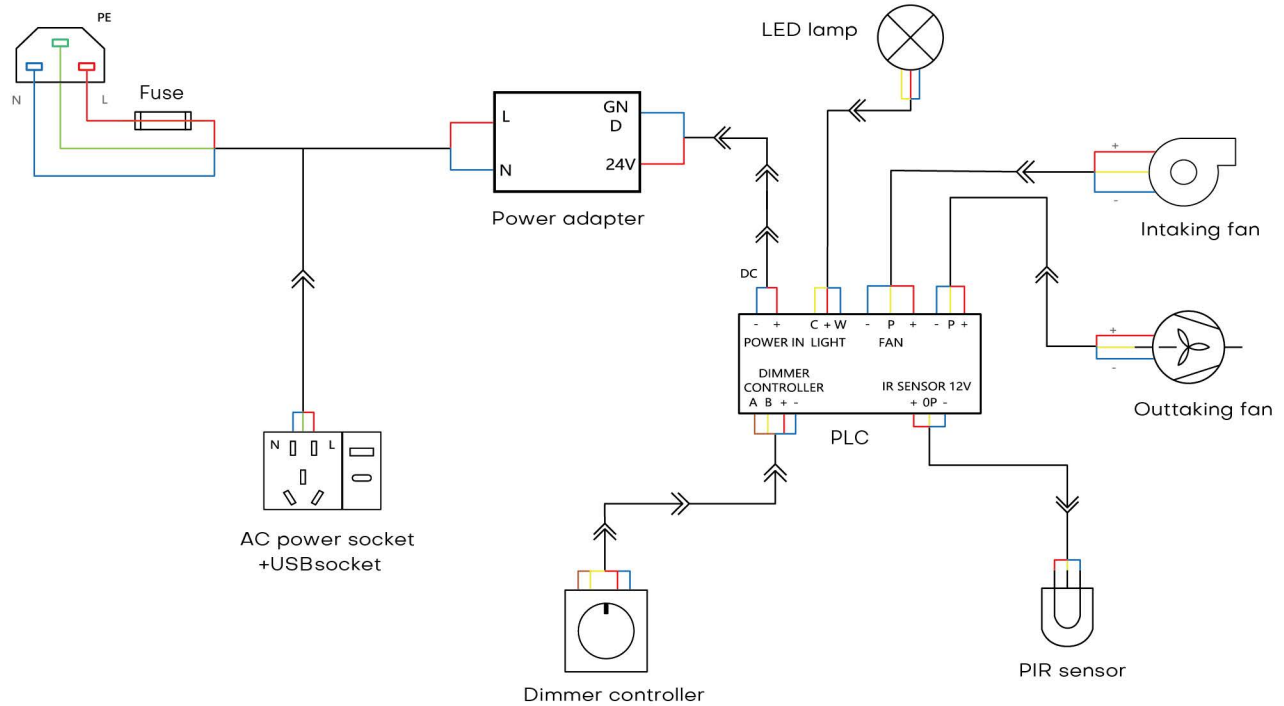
PE
N
L
Fuse
L
N
GN
D
24V
Power adapter
LED lamp
+
-
Intaking fan
DC
- +
POWER IN
C + W
LIGHT
- P +
FAN
- P +
+
-
Outtaking fan
DIMMER
CONTROLLER
A B + -
IR SENSOR 12V
+ 0P -
PLC
N L
AC power socket
+USBsocket
Dimmer controller
PIR sensor